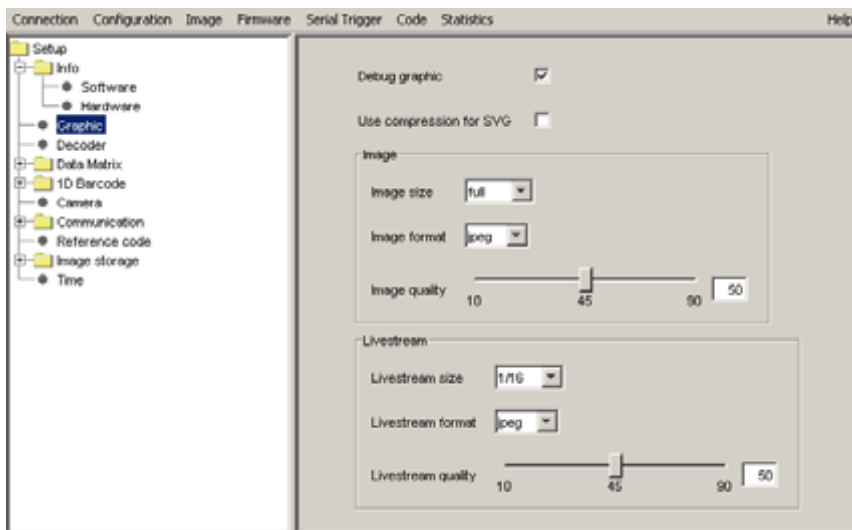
Connection Configuration Image Firmware Serial Trigger Code Statistics Help

Setup
Info
Software
Hardware
Graphic
Decoder
Data Matrix
1D Barcode
Camera
Communication
Reference code
Image storage
Time

Debug graphic ☑

Use compression for SVG ☐

Image

Image size full

Image format jpeg

Image quality 10 45 90 50

Livestream

Livestream size 1/16

Livestream format jpeg

Livestream quality 10 45 90 50